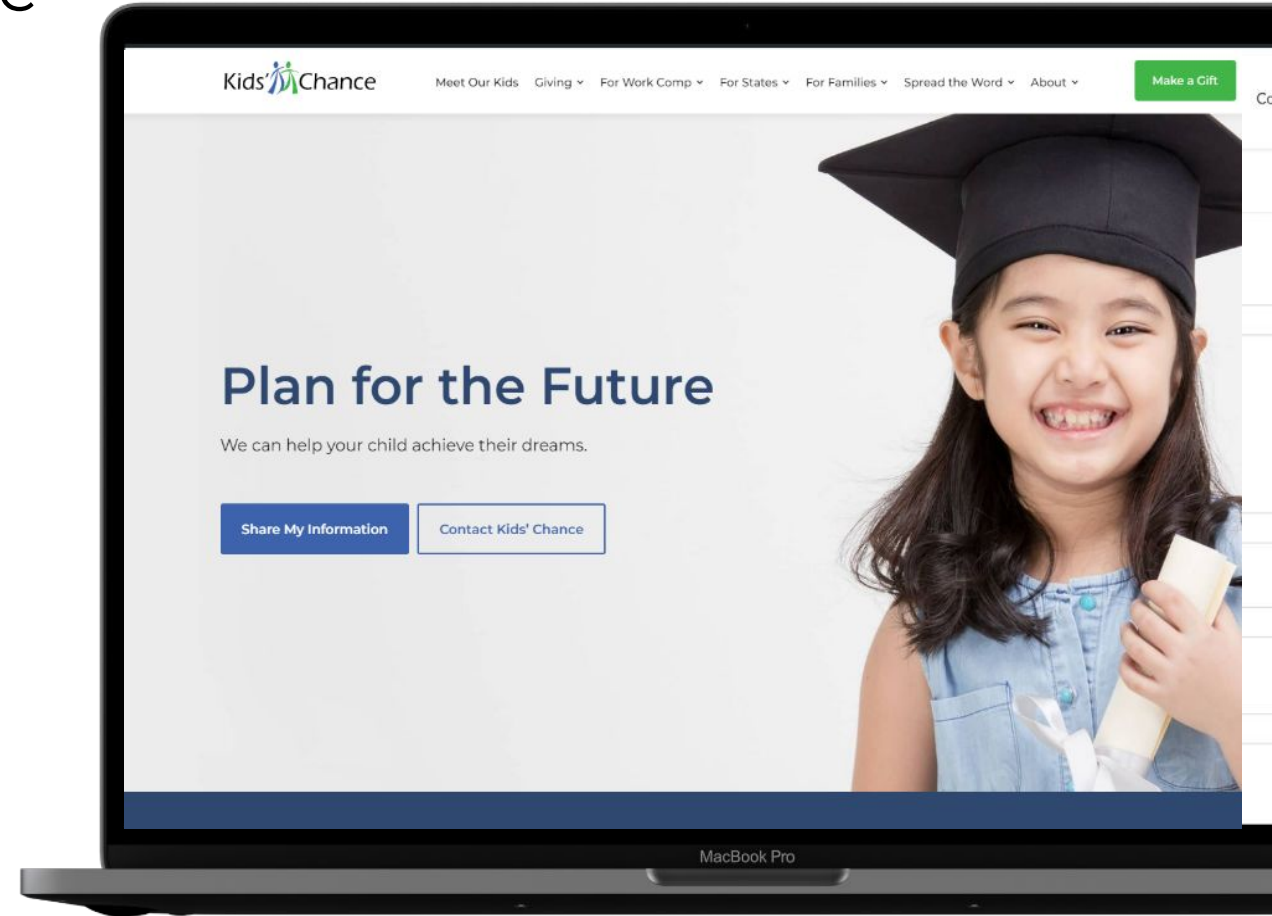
Kids' Chance

Meet Our Kids Giving For Work Comp For States For Families Spread the Word About

Make a Gift

Co

Plan for the Future

We can help your child achieve their dreams.

Share My Information

Contact Kids' Chance

MacBook Pro